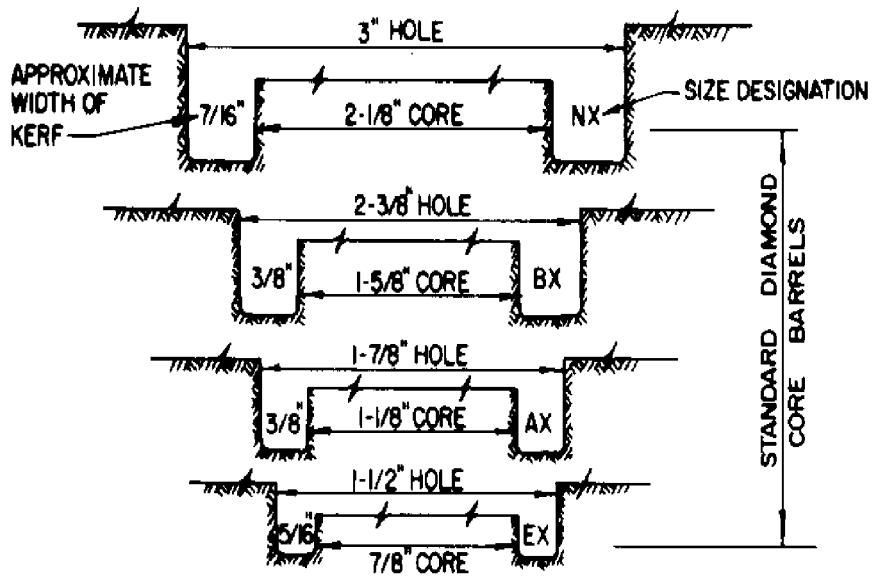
3" HOLE

APPROXIMATE WIDTH OF KERF

7/16"

2-1/8" CORE

NX

SIZE DESIGNATION

2-3/8" HOLE

3/8"

1-5/8" CORE

BX

1-7/8" HOLE

3/8"

1-1/8" CORE

AX

1-1/2" HOLE

5/16"

7/8" CORE

EX

STANDARD DIAMOND CORE BARRELS